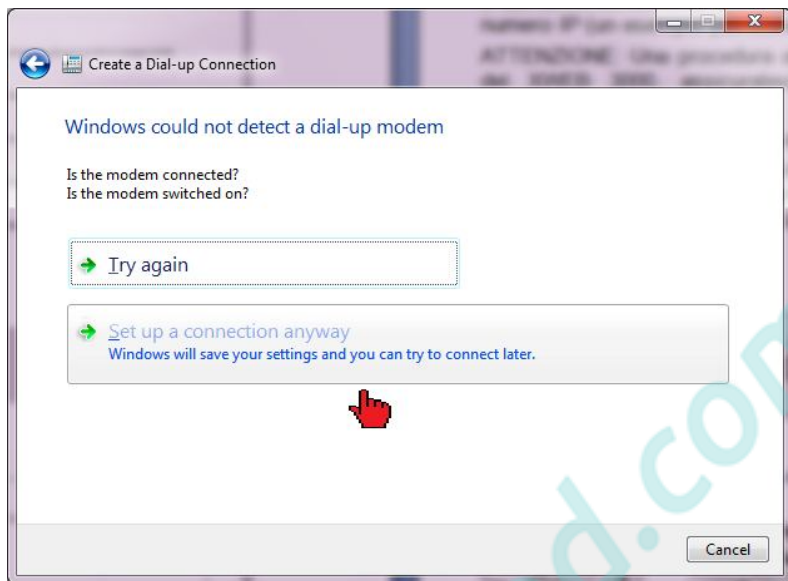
Create a Dial-up Connection

Windows could not detect a dial-up modem

Is the modem connected?
Is the modem switched on?

Try again

Set up a connection anyway
Windows will save your settings and you can try to connect later.

Cancel